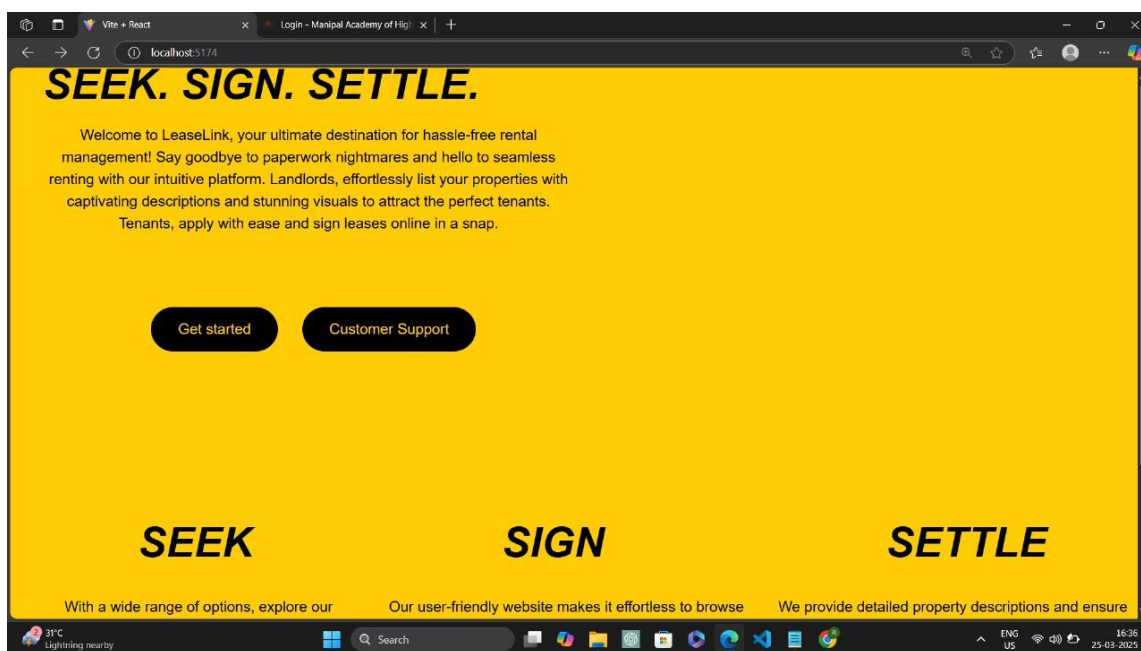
Vite + React
Login - Manipal Academy of High
localhost:5174

SEEK. SIGN. SETTLE.

Welcome to LeaseLink, your ultimate destination for hassle-free rental management! Say goodbye to paperwork nightmares and hello to seamless renting with our intuitive platform. Landlords, effortlessly list your properties with captivating descriptions and stunning visuals to attract the perfect tenants. Tenants, apply with ease and sign leases online in a snap.

Get started
Customer Support

SEEK

With a wide range of options, explore our

SIGN

Our user-friendly website makes it effortless to browse

SETTLE

We provide detailed property descriptions and ensure

31°C
Lightning nearby
Search
ENG
US
16:36
25-03-2025